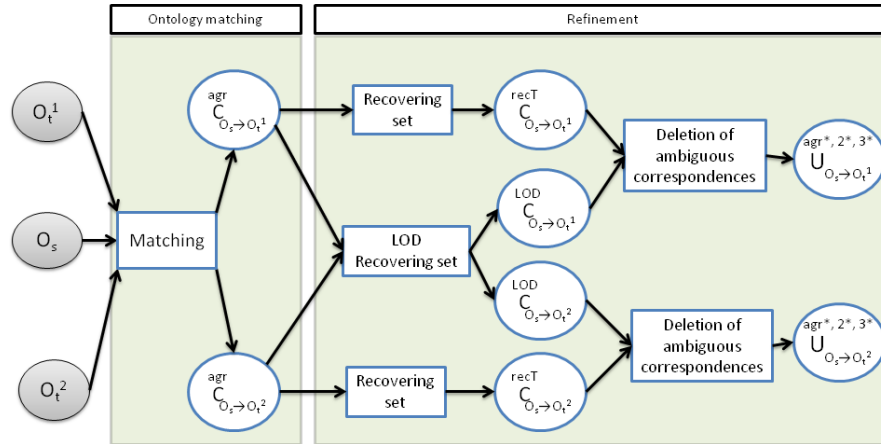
Ontology matching

Refinement

$O_t^1$

$O_s$

$O_t^2$

Matching

$^{agr}C_{O_s \rightarrow O_t^1}$

$^{agr}C_{O_s \rightarrow O_t^2}$

Recovering set

LOD Recovering set

Recovering set

$^{recT}C_{O_s \rightarrow O_t^1}$

$^{LOD}C_{O_s \rightarrow O_t^1}$

$^{LOD}C_{O_s \rightarrow O_t^2}$

$^{recT}C_{O_s \rightarrow O_t^2}$

Deletion of ambiguous correspondences

Deletion of ambiguous correspondences

$^{agr*, 2*, 3*}U_{O_s \rightarrow O_t^1}$

$^{agr*, 2*, 3*}U_{O_s \rightarrow O_t^2}$